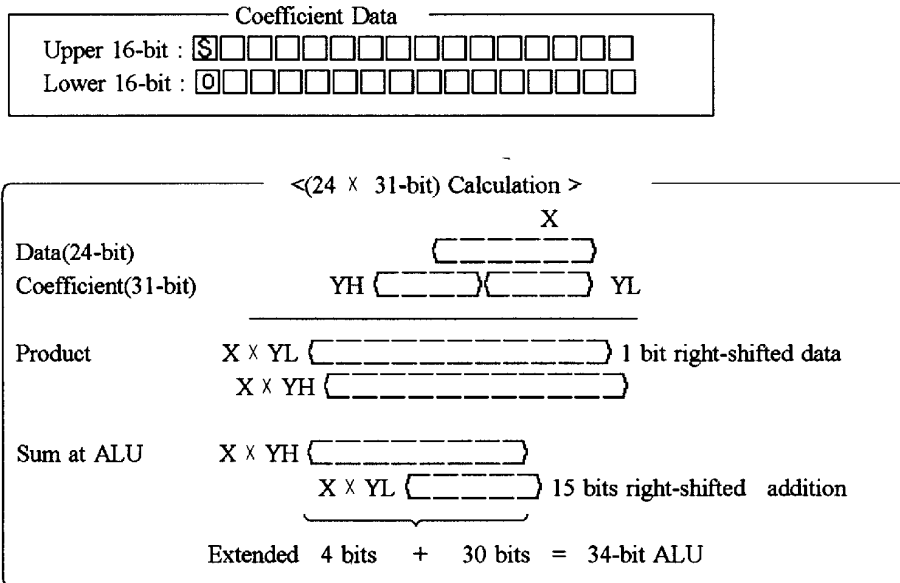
Coefficient Data

Upper 16-bit : S

Lower 16-bit : 0

<(24 X 31-bit) Calculation >

X

Data(24-bit)

Coefficient(31-bit) YH YL

Product X X YL 1 bit right-shifted data

X X YH

Sum at ALU X X YH

X X YL 15 bits right-shifted addition

Extended 4 bits + 30 bits = 34-bit ALU